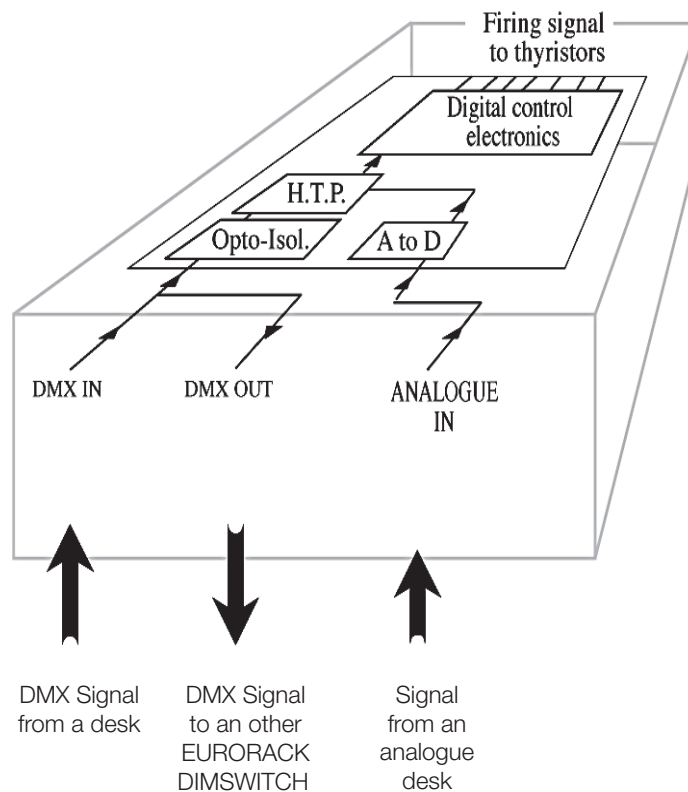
Firing signal to thyristors

Digital control electronics

H.T.P.

Opto-Isol.

A to D

DMX IN

DMX OUT

ANALOGUE IN

DMX Signal from a desk

DMX Signal to an other EURORACK DIMSWITCH

Signal from an analogue desk